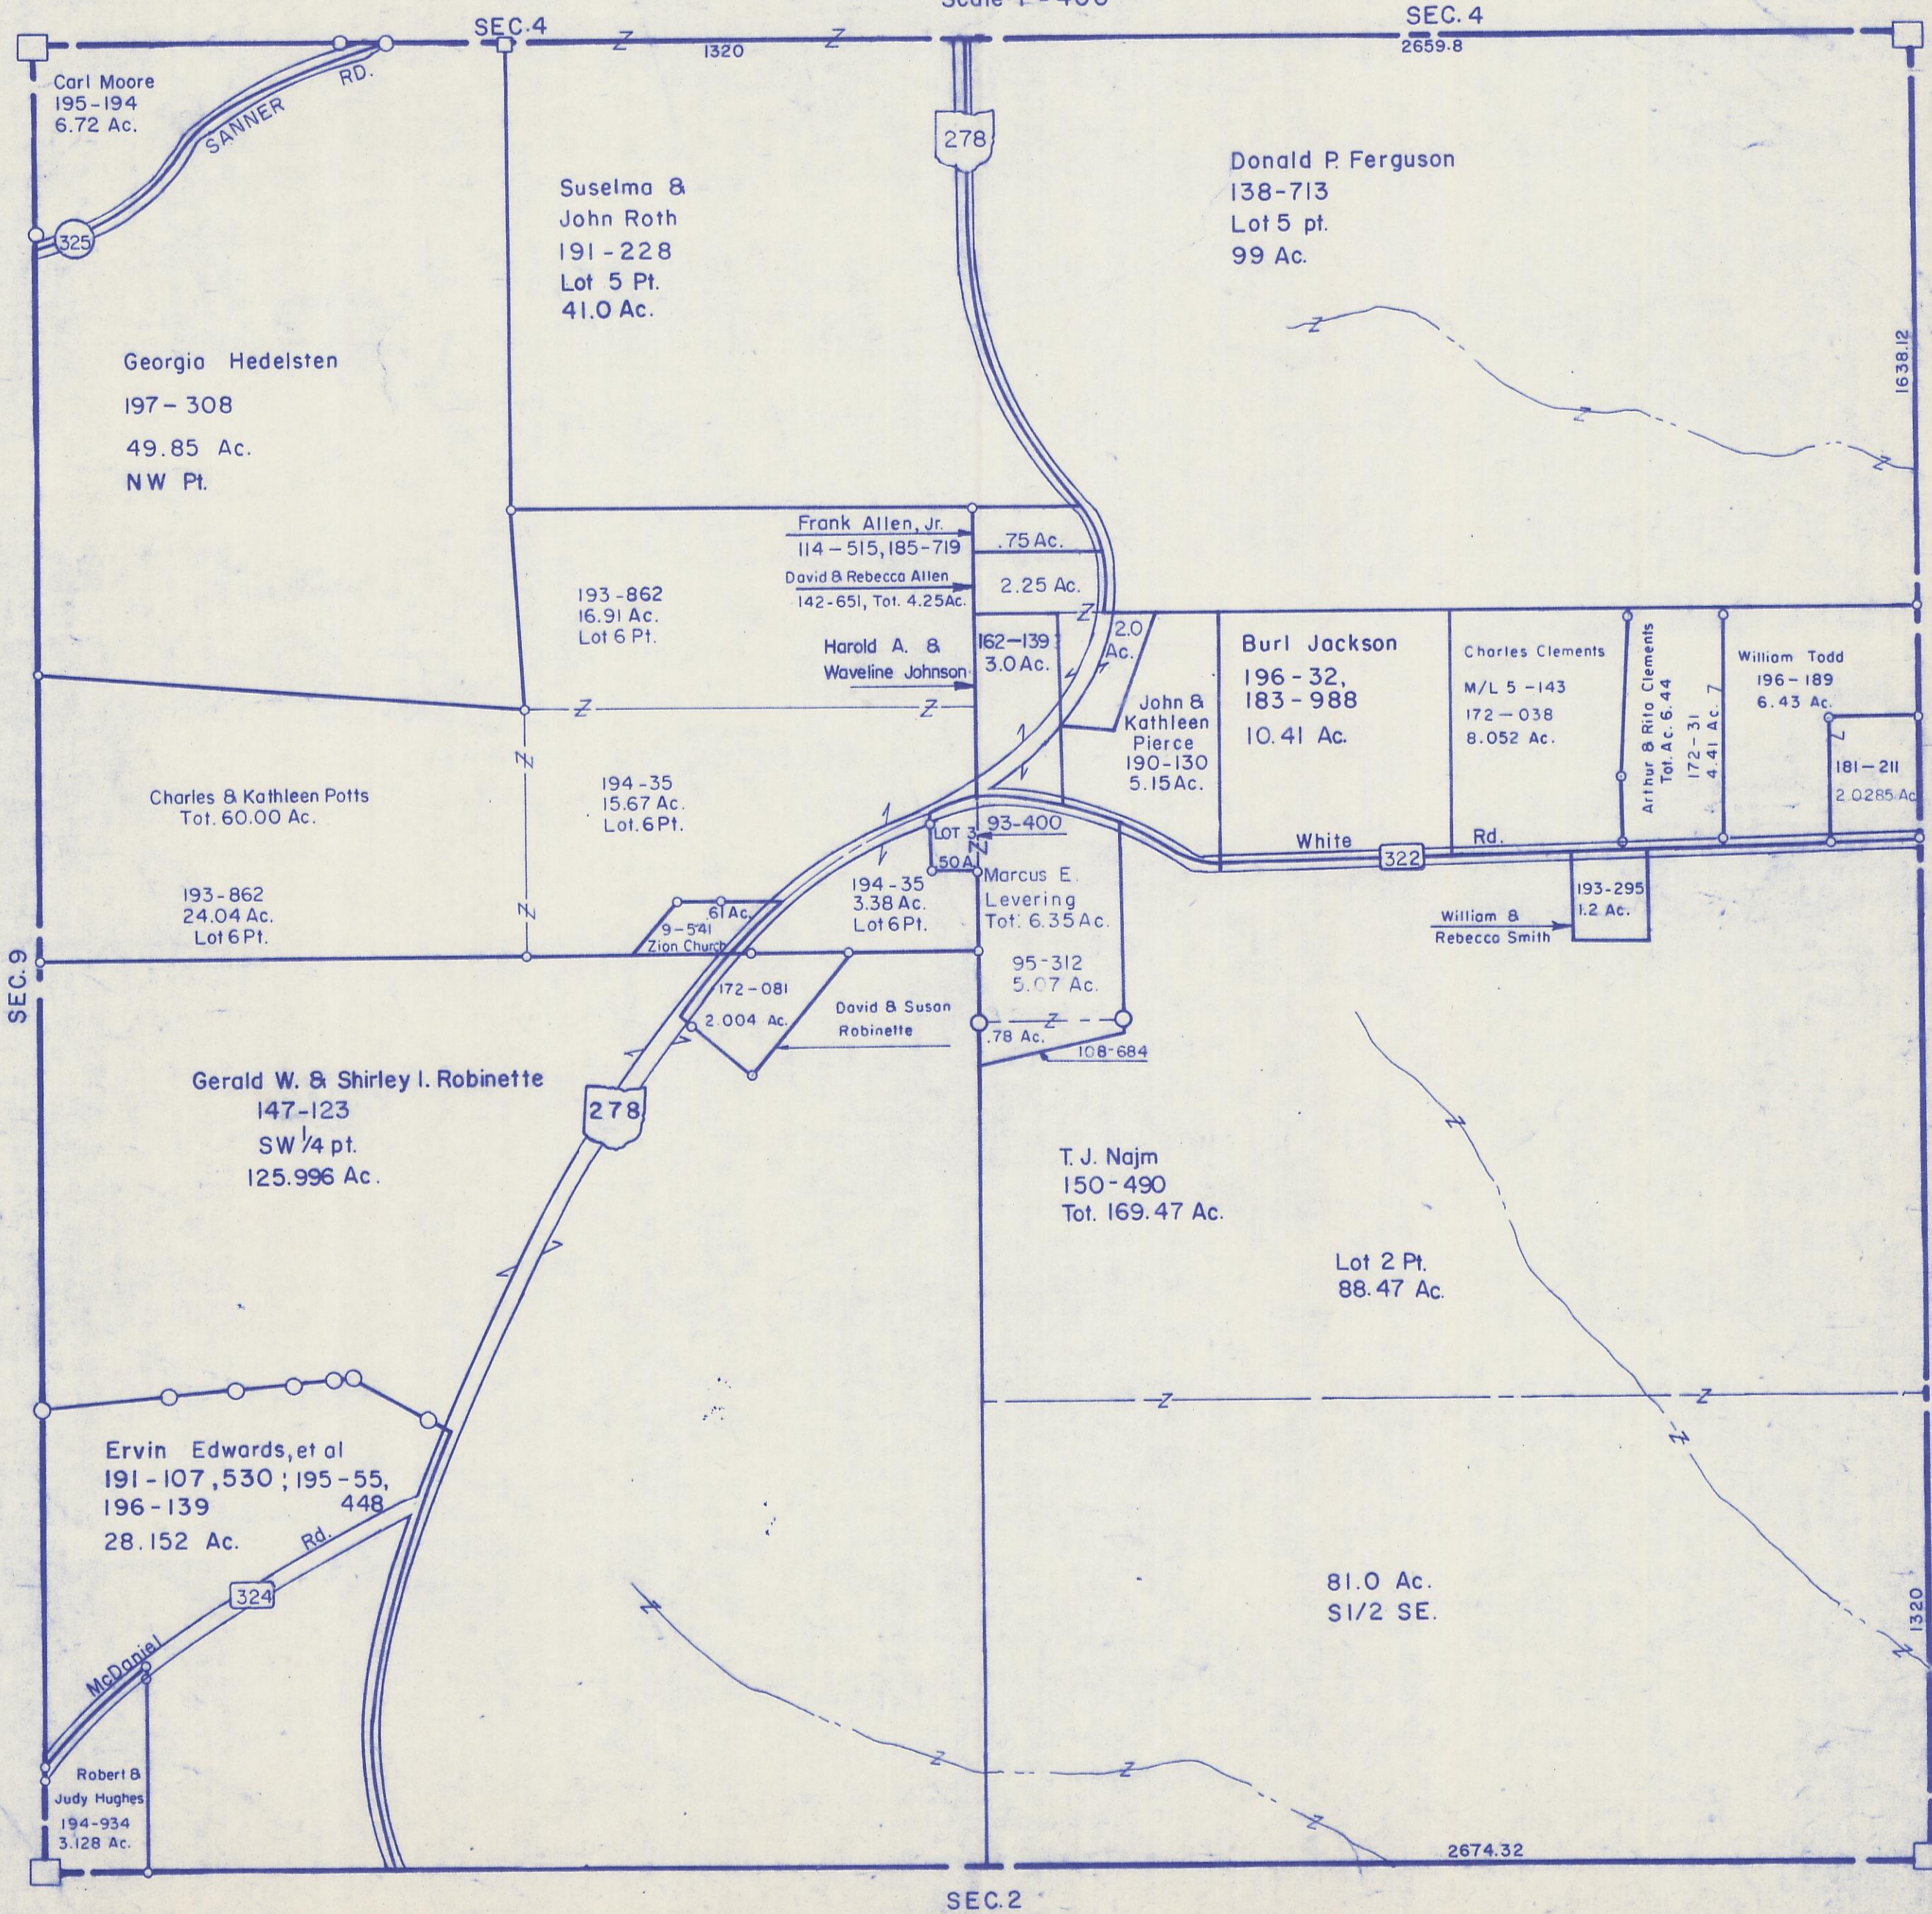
Scale 1" = 400'

SEC. 4

Z 1320 Z

SEC. 4
2659.8

Carl Moore
195-194
6.72 Ac.

SANNER RD.

325

278

Suselma &
John Roth
191-228
Lot 5 Pt.
41.0 Ac.

Donald P. Ferguson
138-713
Lot 5 pt.
99 Ac.

1638.12

Georgia Hedelsten
197-308
49.85 Ac.
NW Pt.

Frank Allen, Jr.
114-515, 185-719
.75 Ac.

David & Rebecca Allen
142-651, Tot. 4.25 Ac.
2.25 Ac.

193-862
16.91 Ac.
Lot 6 Pt.

Harold A. &
Waveline Johnson
162-139
3.0 Ac.

2.0
Ac.

John &
Kathleen
Pierce
190-130
5.15 Ac.

Burl Jackson
196-32,
183-988
10.41 Ac.

Charles Clements
M/L 5-143
172-038
8.052 Ac.

Arthur & Rita Clements
Tot. Ac. 6.44

172-31
4.41 Ac.

William Todd
196-189
6.43 Ac.

181-211
2.0285 Ac.

Charles & Kathleen Potts
Tot. 60.00 Ac.

194-35
15.67 Ac.
Lot 6 Pt.

LOT 3
.50 A
93-400

White 322 Rd.

193-862
24.04 Ac.
Lot 6 Pt.

.61 Ac.
9-541
Zion Church

194-35
3.38 Ac.
Lot 6 Pt.

Marcus E.
Levering
Tot. 6.35 Ac.

193-295
1.2 Ac.

William &
Rebecca Smith

SEC. 9

172-081
2.004 Ac.

David & Susan
Robinette

95-312
5.07 Ac.
.78 Ac.
108-684

Gerald W. & Shirley I. Robinette
147-123
SW 1/4 pt.
125.996 Ac.

278

T. J. Najm
150-490
Tot. 169.47 Ac.

Lot 2 Pt.
88.47 Ac.

Ervin Edwards, et al
191-107, 530; 195-55,
196-139 448
28.152 Ac.

McDaniel 324 Rd.

81.0 Ac.
S1/2 SE.

1320

Robert &
Judy Hughes
194-934
3.128 Ac.

2674.32

SEC. 2